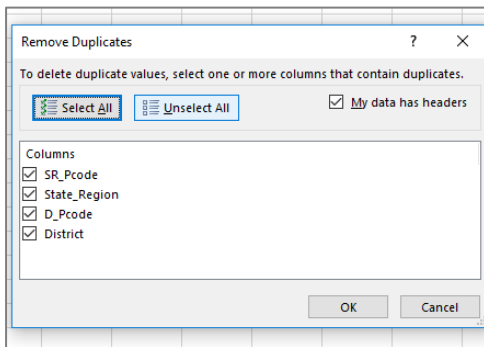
Remove Duplicates

?

X

To delete duplicate values, select one or more columns that contain duplicates.

Select All

Unselect All

☑ My data has headers

Columns

☑ SR_Pcode

☑ State_Region

☑ D_Pcode

☑ District

OK

Cancel